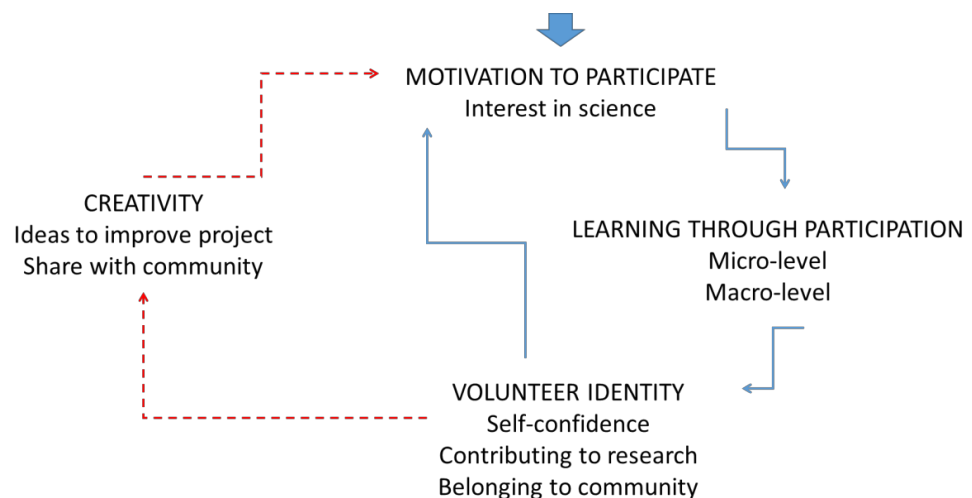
MOTIVATION TO PARTICIPATE
Interest in science

CREATIVITY
Ideas to improve project
Share with community

LEARNING THROUGH PARTICIPATION
Micro-level
Macro-level

VOLUNTEER IDENTITY
Self-confidence
Contributing to research
Belonging to community